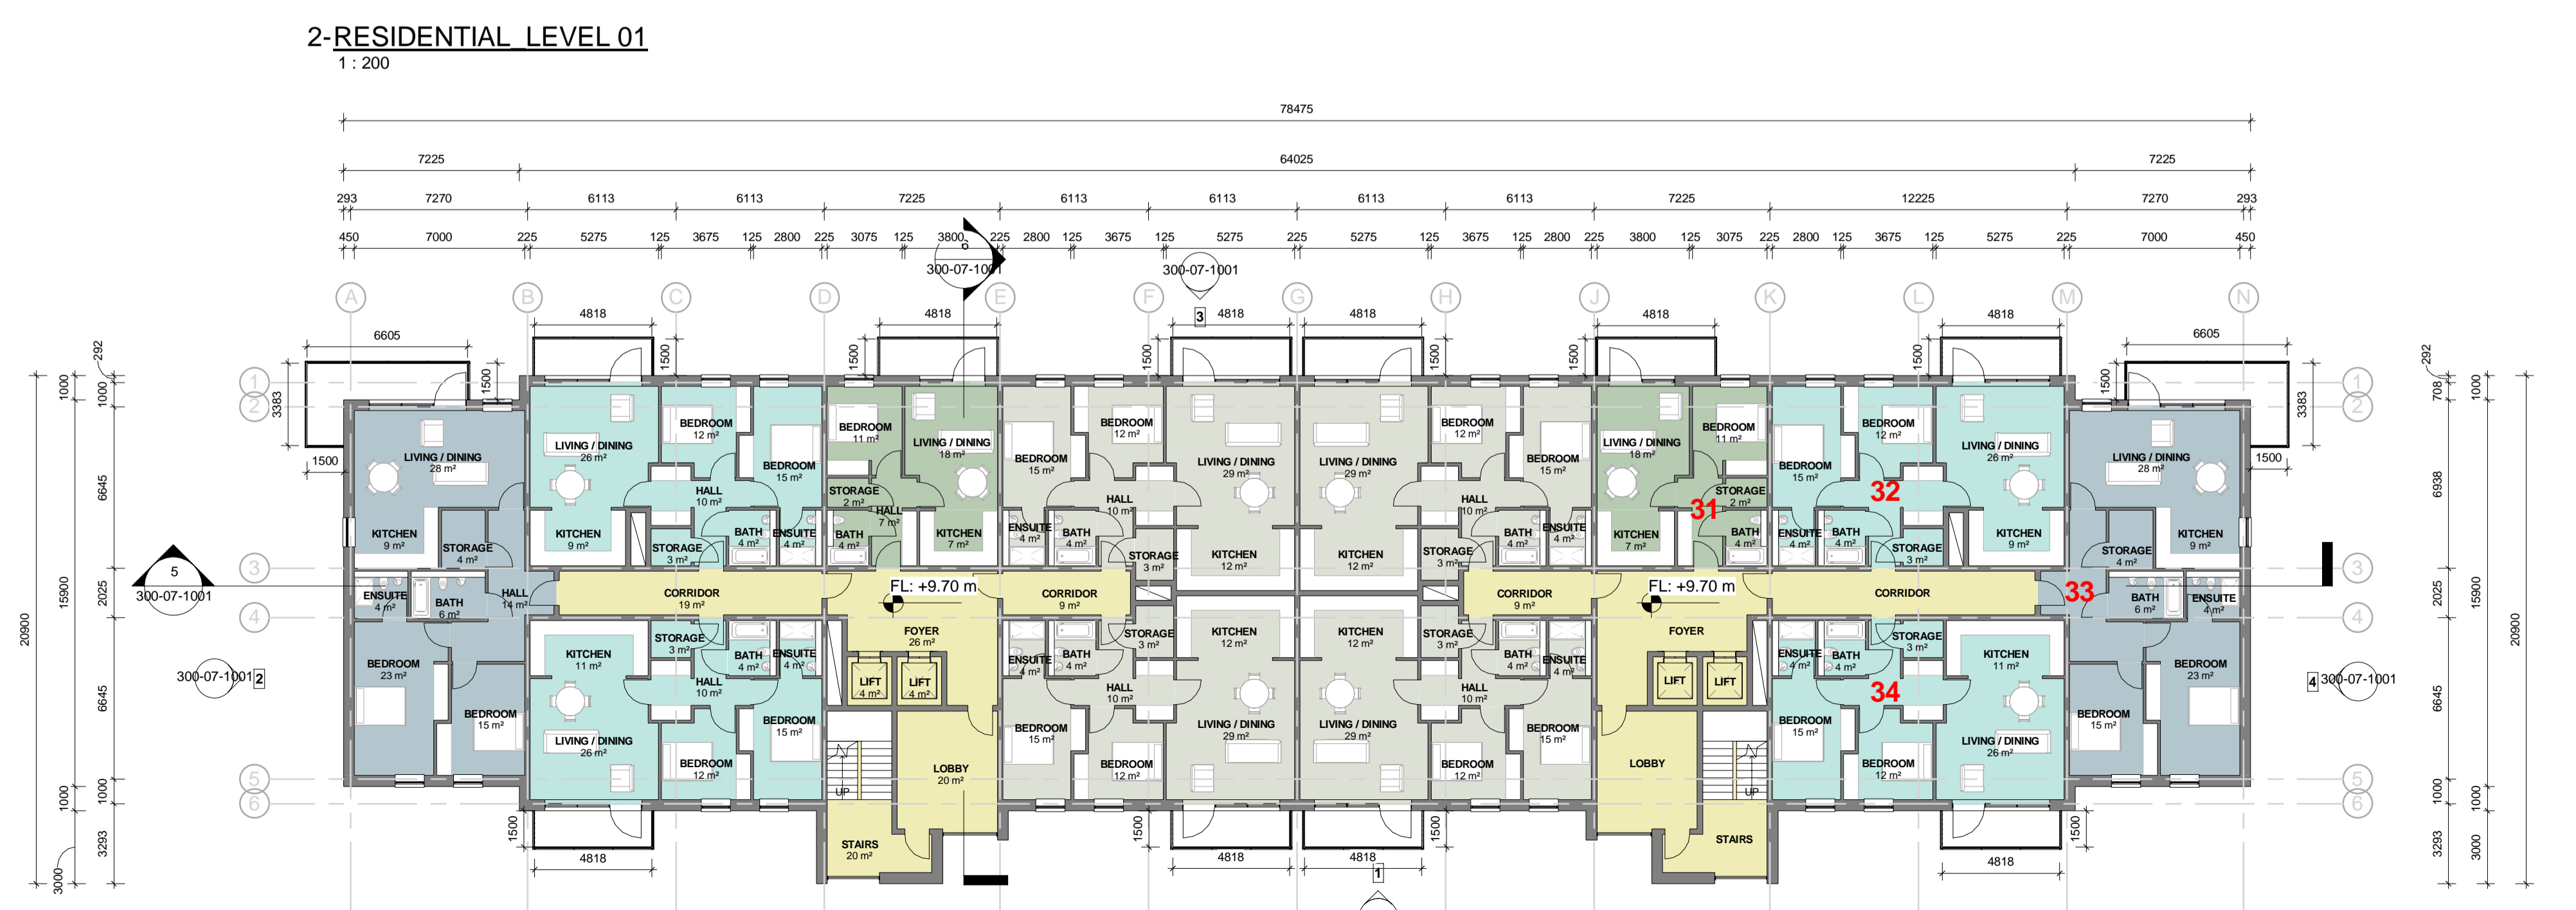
2-RESIDENTIAL_LEVEL 01
1 : 200

78475

7225 64025 7225

293 7270 6113 6113 7225 6113 6113 6113 6113 7225 12225 7270 293

450 7000 225 5275 125 3675 125 2800 225 3075 125 3800 225 2800 125 3675 125 5275 225 5275 125 3675 125 2800 225 3800 125 3075 225 2800 125 3675 125 5275 225 7000 450

300-07-1001 6
300-07-1001

A B C D E F G H J K L M N

6605 4818 4818 3 4818 4818 4818 4818 6605

1500 1500 1500 1500 1500 1500 1500 1500 1500 1500

1 2 3 4 5 6

3383 1500 292 1000 1000 6645 2025 15900 20900 1000 1000 3293 3000

LIVING / DINING 28 m²
KITCHEN 9 m²
STORAGE 4 m²
LIVING / DINING 26 m²
KITCHEN 9 m²
BEDROOM 12 m²
HALL 10 m²
STORAGE 3 m²
BATH 4 m²
BEDROOM 15 m²
ENSUITE 4 m²
BEDROOM 11 m²
STORAGE 2 m²
HALL 7 m²
BATH 4 m²
LIVING / DINING 18 m²
KITCHEN 7 m²
BEDROOM 15 m²
ENSUITE 4 m²
BEDROOM 12 m²
HALL 10 m²
BATH 4 m²
STORAGE 3 m²
LIVING / DINING 29 m²
KITCHEN 12 m²
LIVING / DINING 29 m²
KITCHEN 12 m²
BEDROOM 12 m²
HALL 10 m²
STORAGE 3 m²
BATH 4 m²
BEDROOM 15 m²
ENSUITE 4 m²
LIVING / DINING 18 m²
KITCHEN 7 m²
BEDROOM 11 m²
STORAGE 2 m²
31
BATH 4 m²
BEDROOM 15 m²
ENSUITE 4 m²
BEDROOM 12 m²
32
BATH 4 m²
STORAGE 3 m²
LIVING / DINING 26 m²
KITCHEN 9 m²
LIVING / DINING 28 m²
STORAGE 4 m²
KITCHEN 9 m²

5
300-07-1001
ENSUITE 4 m²
BATH 6 m²
HALL 14 m²
CORRIDOR 19 m²
FL: +9.70 m
CORRIDOR 9 m²
CORRIDOR 9 m²
FL: +9.70 m
CORRIDOR
33
BATH 6 m²
ENSUITE 4 m²

BEDROOM 23 m²
BEDROOM 15 m²
300-07-1001 2
KITCHEN 11 m²
STORAGE 3 m²
BATH 4 m²
ENSUITE 4 m²
HALL 10 m²
LIVING / DINING 26 m²
BEDROOM 12 m²
BEDROOM 15 m²
FOYER 26 m²
LIFT 4 m²
LIFT 4 m²
LOBBY 20 m²
UP
STAIRS 20 m²
ENSUITE 4 m²
BATH 4 m²
STORAGE 3 m²
HALL 10 m²
BEDROOM 15 m²
BEDROOM 12 m²
KITCHEN 12 m²
LIVING / DINING 29 m²
KITCHEN 12 m²
LIVING / DINING 29 m²
STORAGE 3 m²
BATH 4 m²
ENSUITE 4 m²
HALL 10 m²
BEDROOM 15 m²
BEDROOM 12 m²
FOYER
LIFT
LIFT
LOBBY
UP
STAIRS
ENSUITE 4 m²
BATH 4 m²
STORAGE 3 m²
34
BEDROOM 15 m²
BEDROOM 12 m²
KITCHEN 11 m²
LIVING / DINING 26 m²
BEDROOM 15 m²
BEDROOM 23 m²
4 300-07-1001

4818 4818 4818 4818
1
292 708 1000 6938 2025 15900 20900 6645 1000 1000 3293 3000